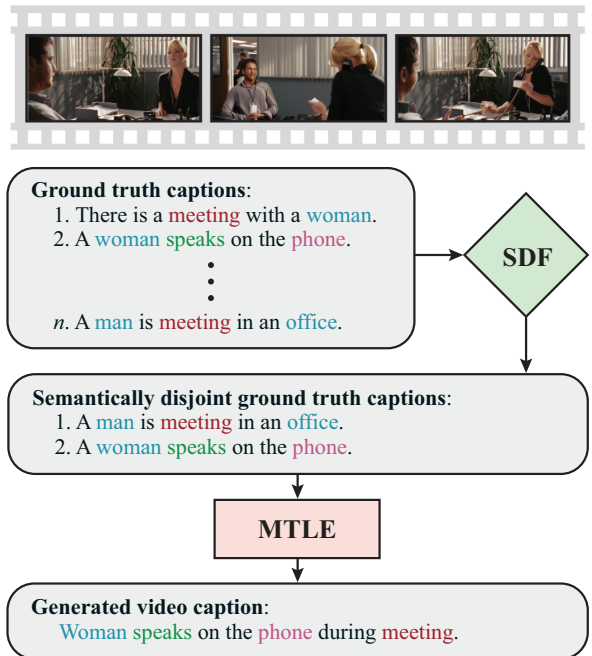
**Ground truth captions**:
1. There is a meeting with a woman.
2. A woman speaks on the phone.
⋮
*n*. A man is meeting in an office.

SDF

**Semantically disjoint ground truth captions**:
1. A man is meeting in an office.
2. A woman speaks on the phone.

MTLE

**Generated video caption**:
Woman speaks on the phone during meeting.